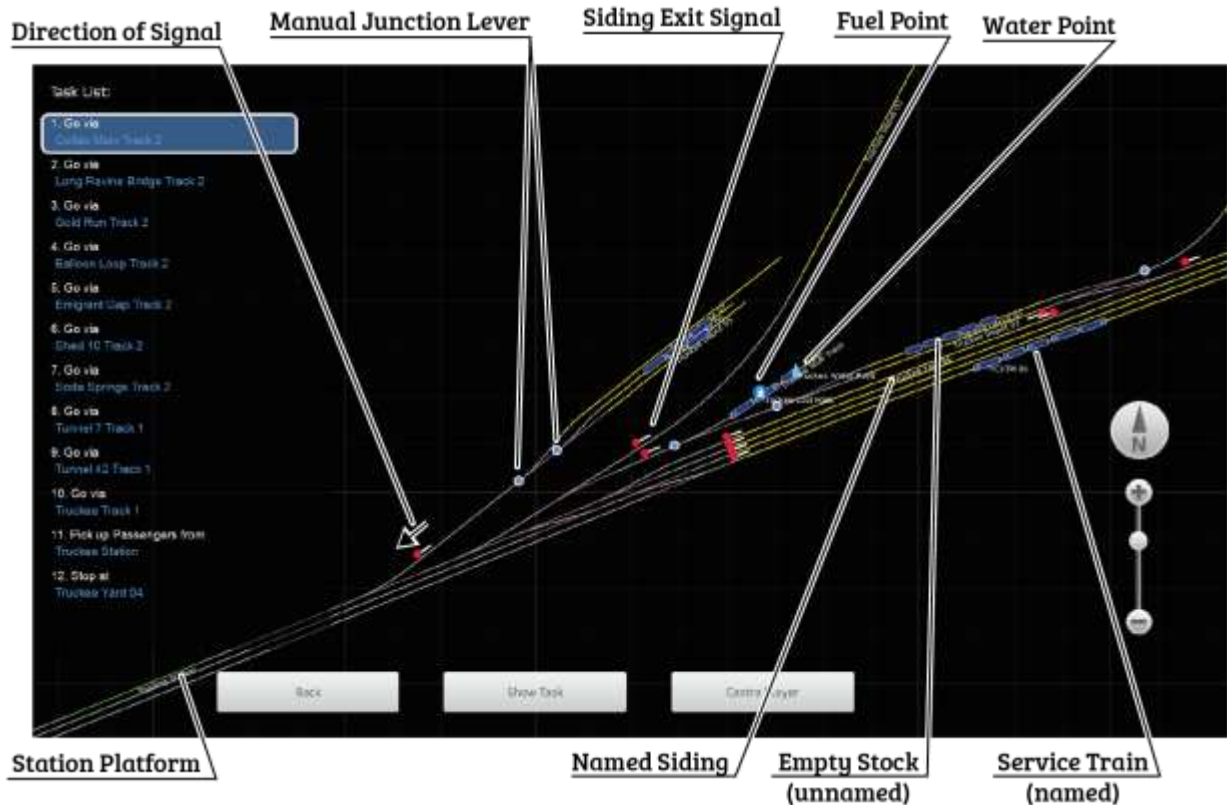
Direction of Signal
Manual Junction Lever
Siding Exit Signal
Fuel Point
Water Point

Task List:

1. Go via
Colfax Main Track 2

2. Go via
Long Ravine Bridge Track 2

3. Go via
Gold Run Track 2

4. Go via
Balloon Loop Track 2

5. Go via
Emigrant Gap Track 2

6. Go via
Shed 10 Track 2

7. Go via
Soda Springs Track 2

8. Go via
Tunnel 7 Track 1

9. Go via
Tunnel 42 Track 1

10. Go via
Truckee Track 1

11. Pick up Passengers from
Truckee Station

12. Stop at
Truckee Yard 04

N

Back
Show Task
Centre Player

Station Platform
Named Siding
Empty Stock (unnamed)
Service Train (named)